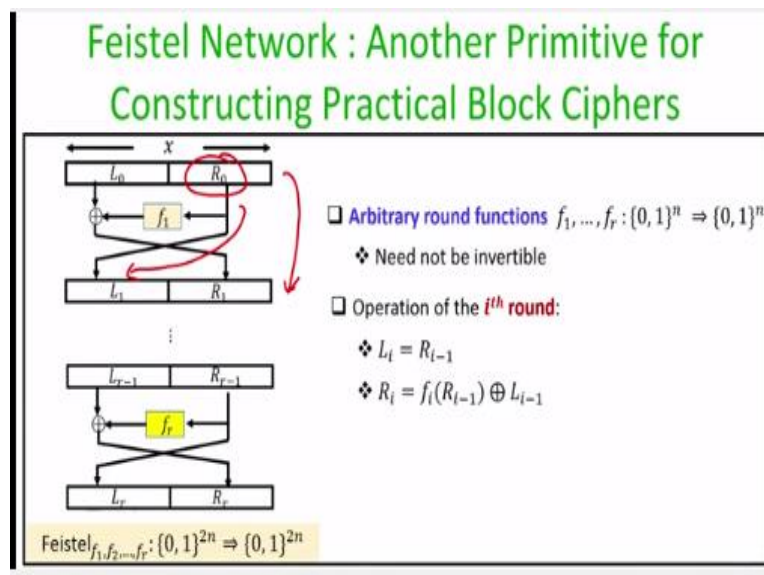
Feistel Network : Another Primitive for Constructing Practical Block Ciphers

$x$

$L_0$ $R_0$

$f_1$

$L_1$ $R_1$

⋮

$L_{r-1}$ $R_{r-1}$

$f_r$

$L_r$ $R_r$

$\text{Feistel}_{f_1, f_2, \ldots, f_r} : \{0,1\}^{2n} \Rightarrow \{0,1\}^{2n}$

❑ Arbitrary round functions $f_1, \ldots, f_r : \{0,1\}^n \Rightarrow \{0,1\}^n$

❖ Need not be invertible

❑ Operation of the $i^{th}$ round:

❖ $L_i = R_{i-1}$

❖ $R_i = f_i(R_{i-1}) \oplus L_{i-1}$